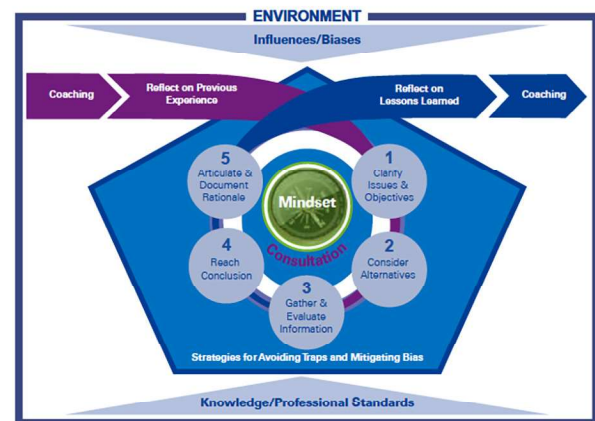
ENVIRONMENT

Influences/Biases

Coaching

Reflect on Previous Experience

Reflect on Lessons Learned

Coaching

5
Articulate & Document Rationale

1
Clarify Issues & Objectives

Mindset

Consultation

4
Reach Conclusion

2
Consider Alternatives

3
Gather & Evaluate Information

Strategies for Avoiding Traps and Mitigating Bias

Knowledge/Professional Standards